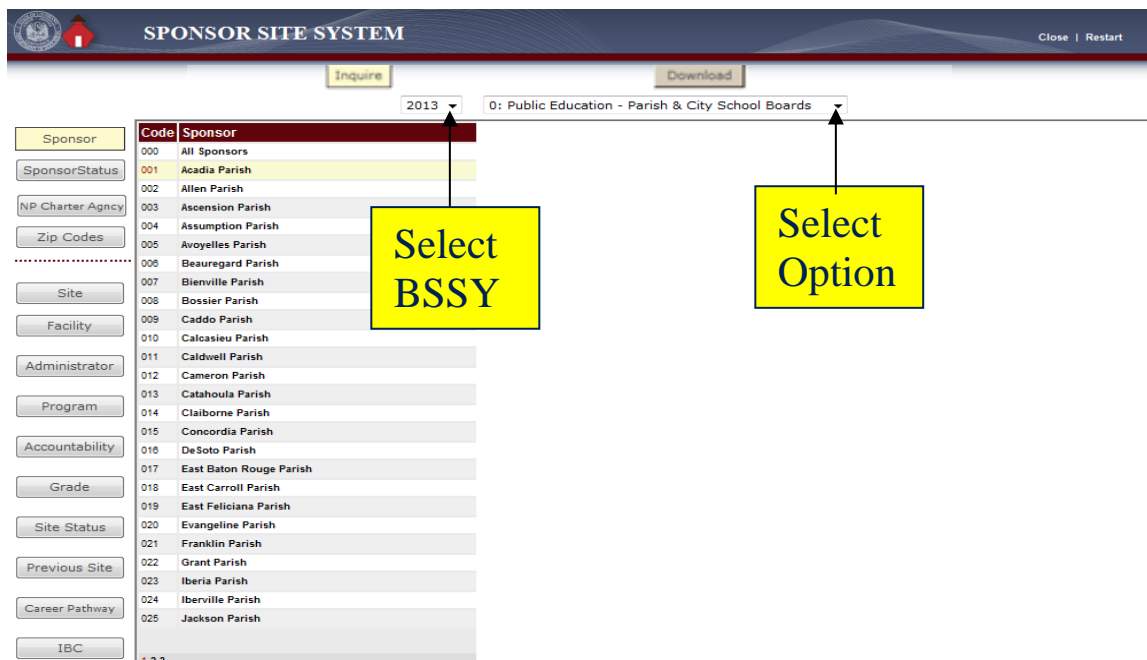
SPONSOR SITE SYSTEM

Close | Restart

Inquire

Download

2013

0: Public Education - Parish & City School Boards

Sponsor
SponsorStatus
NP Charter Agncy
Zip Codes
Site
Facility
Administrator
Program
Accountability
Grade
Site Status
Previous Site
Career Pathway
IBC

| Code | Sponsor |
|---|---|
| 000 | All Sponsors |
| 001 | Acadia Parish |
| 002 | Allen Parish |
| 003 | Ascension Parish |
| 004 | Assumption Parish |
| 005 | Avoyelles Parish |
| 006 | Beauregard Parish |
| 007 | Bienville Parish |
| 008 | Bossier Parish |
| 009 | Caddo Parish |
| 010 | Calcasieu Parish |
| 011 | Caldwell Parish |
| 012 | Cameron Parish |
| 013 | Catahoula Parish |
| 014 | Claiborne Parish |
| 015 | Concordia Parish |
| 016 | DeSoto Parish |
| 017 | East Baton Rouge Parish |
| 018 | East Carroll Parish |
| 019 | East Feliciana Parish |
| 020 | Evangeline Parish |
| 021 | Franklin Parish |
| 022 | Grant Parish |
| 023 | Iberia Parish |
| 024 | Iberville Parish |
| 025 | Jackson Parish |

Select BSSY

Select Option